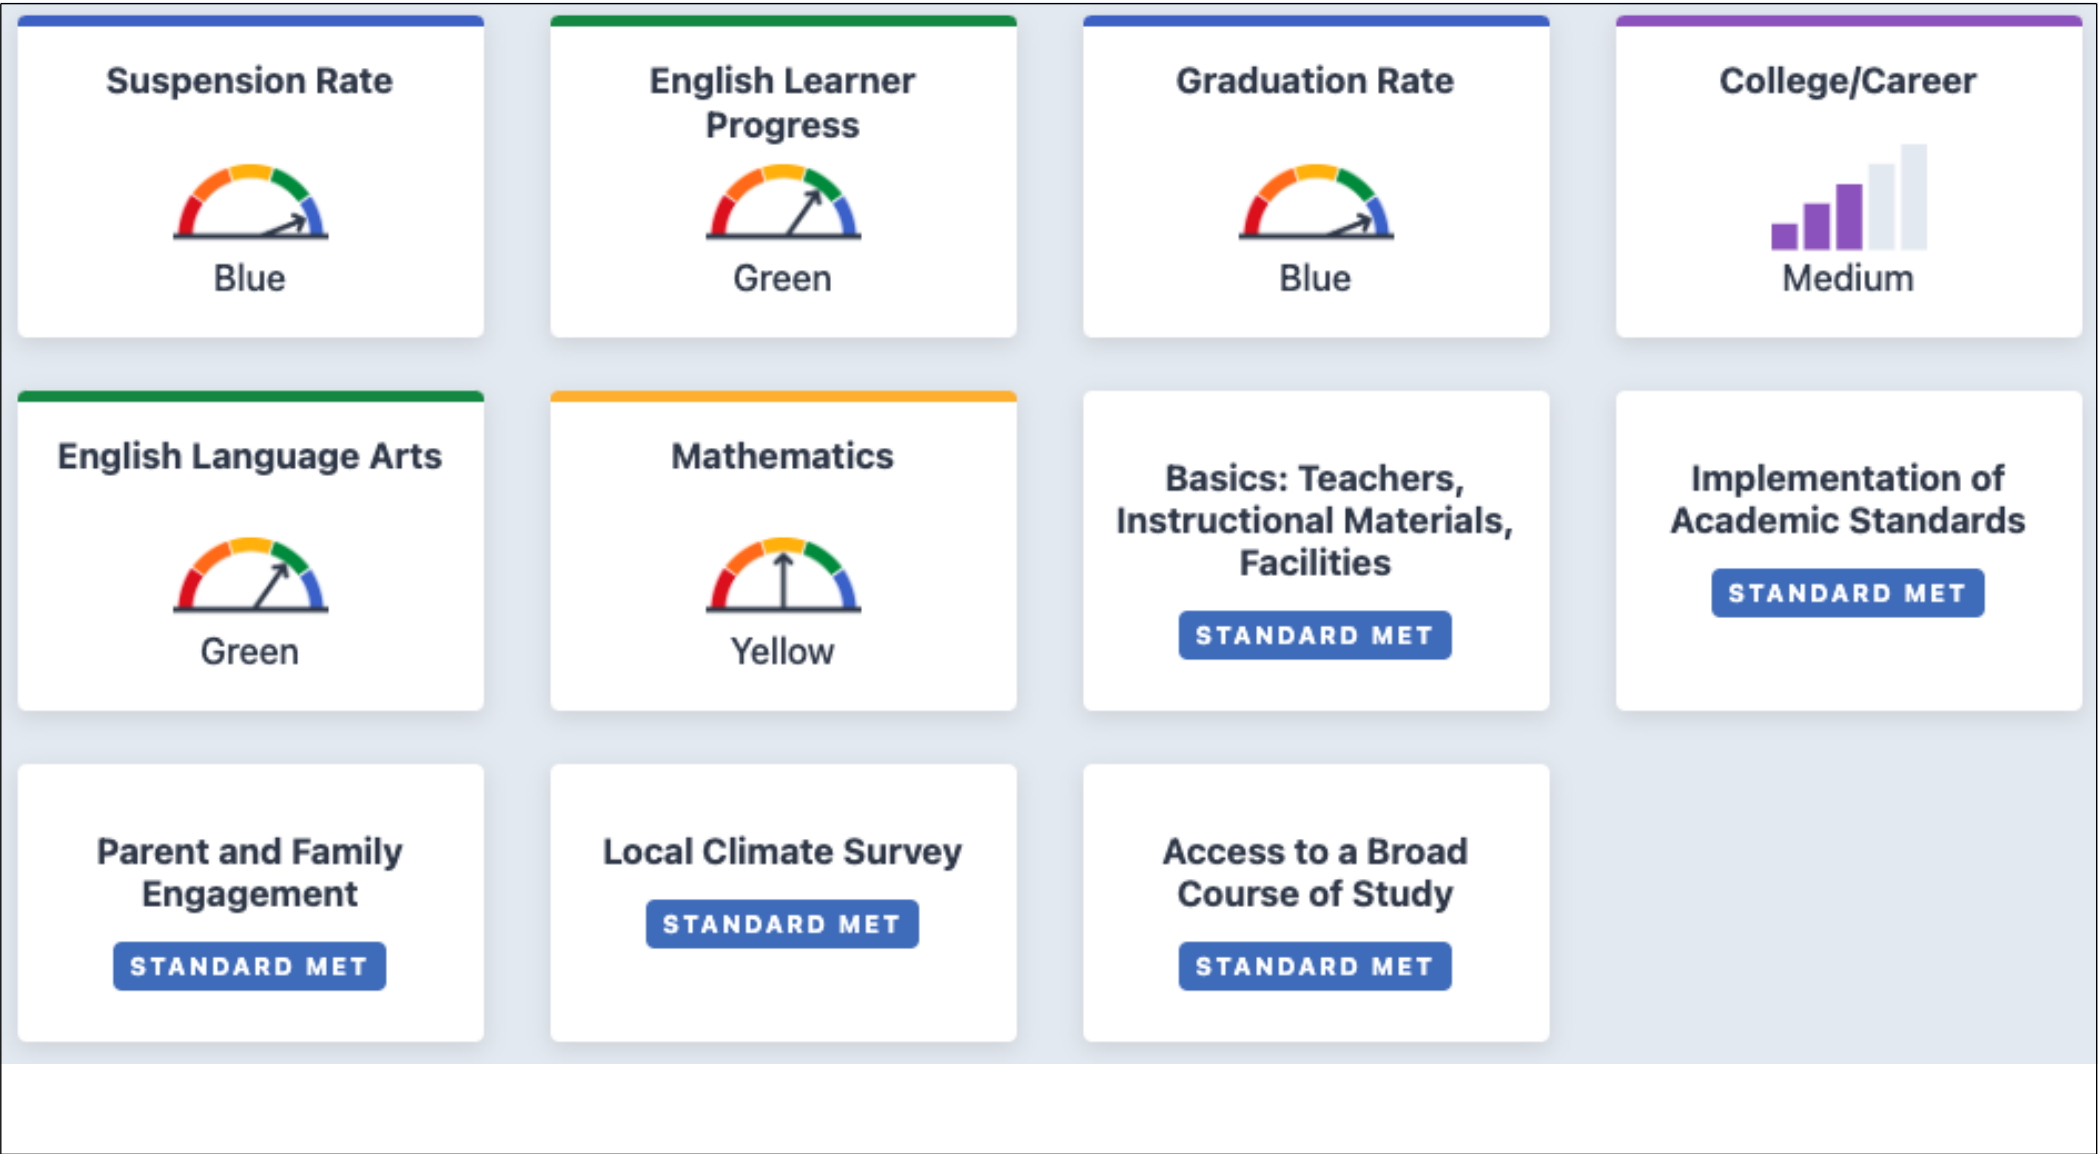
Suspension Rate

Blue

English Learner Progress

Green

Graduation Rate

Blue

College/Career

Medium

English Language Arts

Green

Mathematics

Yellow

Basics: Teachers, Instructional Materials, Facilities

STANDARD MET

Implementation of Academic Standards

STANDARD MET

Parent and Family Engagement

STANDARD MET

Local Climate Survey

STANDARD MET

Access to a Broad Course of Study

STANDARD MET